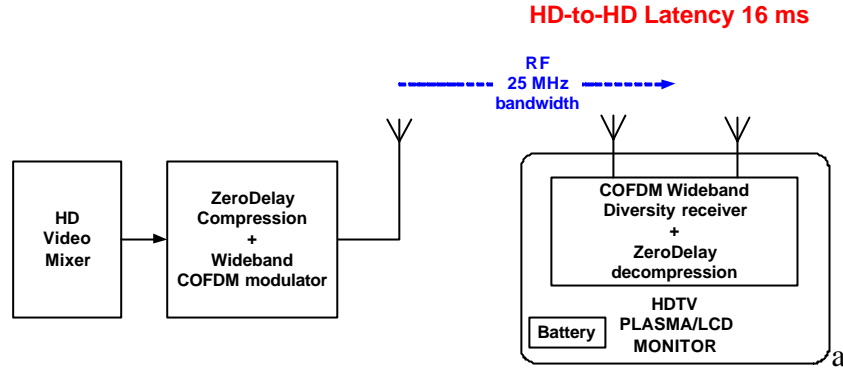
HD-to-HD Latency 16 ms

RF
25 MHz
bandwidth

HD
Video
Mixer

ZeroDelay
Compression
+
Wideband
COFDM modulator

COFDM Wideband
Diversity receiver
+
ZeroDelay
decompression

HDTV
PLASMA/LCD
MONITOR

Battery

a